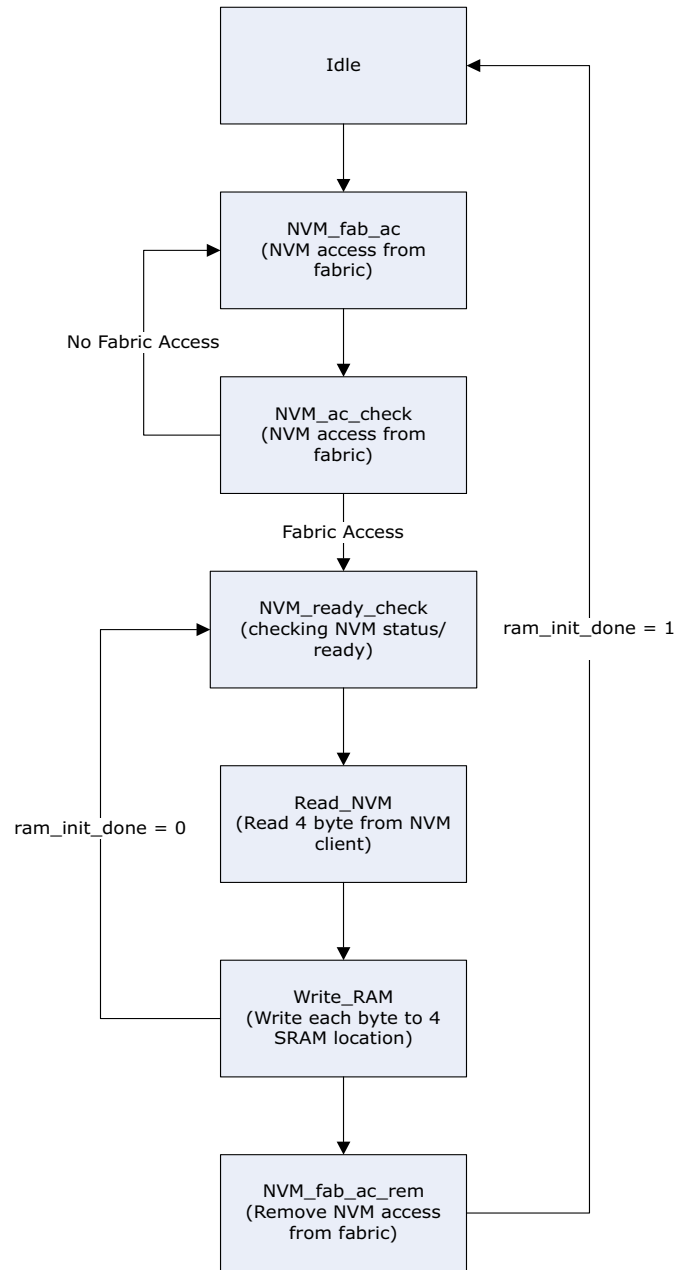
Idle

NVM_fab_ac
(NVM access from fabric)

No Fabric Access

NVM_ac_check
(NVM access from fabric)

Fabric Access

NVM_ready_check
(checking NVM status/ ready)

ram_init_done = 1

Read_NVM
(Read 4 byte from NVM client)

ram_init_done = 0

Write_RAM
(Write each byte to 4 SRAM location)

NVM_fab_ac_rem
(Remove NVM access from fabric)